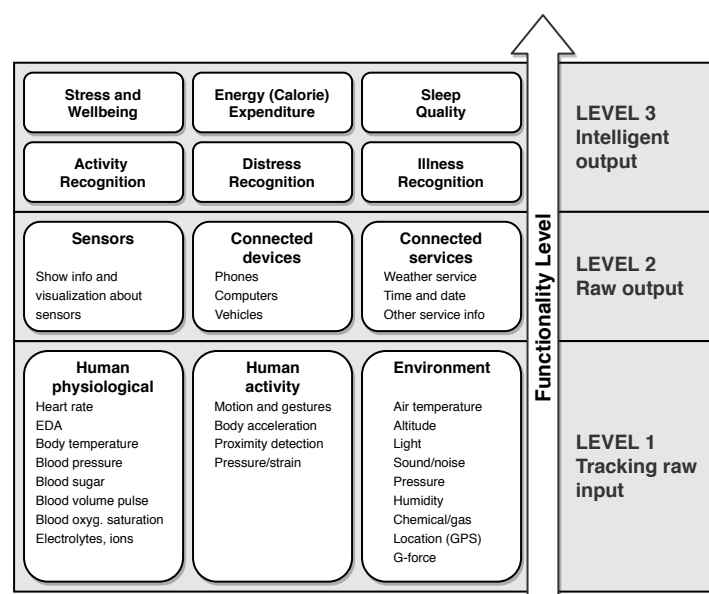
Stress and Wellbeing

Energy (Calorie) Expenditure

Sleep Quality

Activity Recognition

Distress Recognition

Illness Recognition

LEVEL 3 Intelligent output

Sensors
Show info and visualization about sensors

Connected devices
Phones
Computers
Vehicles

Connected services
Weather service
Time and date
Other service info

LEVEL 2 Raw output

Human physiological
Heart rate
EDA
Body temperature
Blood pressure
Blood sugar
Blood volume pulse
Blood oxyg. saturation
Electrolytes, ions

Human activity
Motion and gestures
Body acceleration
Proximity detection
Pressure/strain

Environment
Air temperature
Altitude
Light
Sound/noise
Pressure
Humidity
Chemical/gas
Location (GPS)
G-force

LEVEL 1 Tracking raw input

Functionality Level